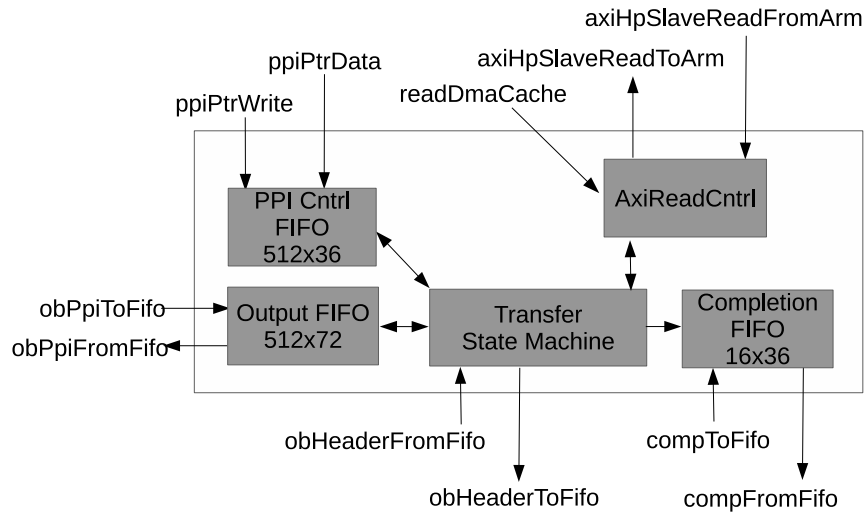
axiHpSlaveReadFromArm

ppiPtrData

axiHpSlaveReadToArm

ppiPtrWrite

readDmaCache

PPI Cntrl FIFO 512x36

AxiReadCntrl

obPpiToFifo

Output FIFO 512x72

Transfer State Machine

Completion FIFO 16x36

obPpiFromFifo

obHeaderFromFifo

compToFifo

obHeaderToFifo

compFromFifo